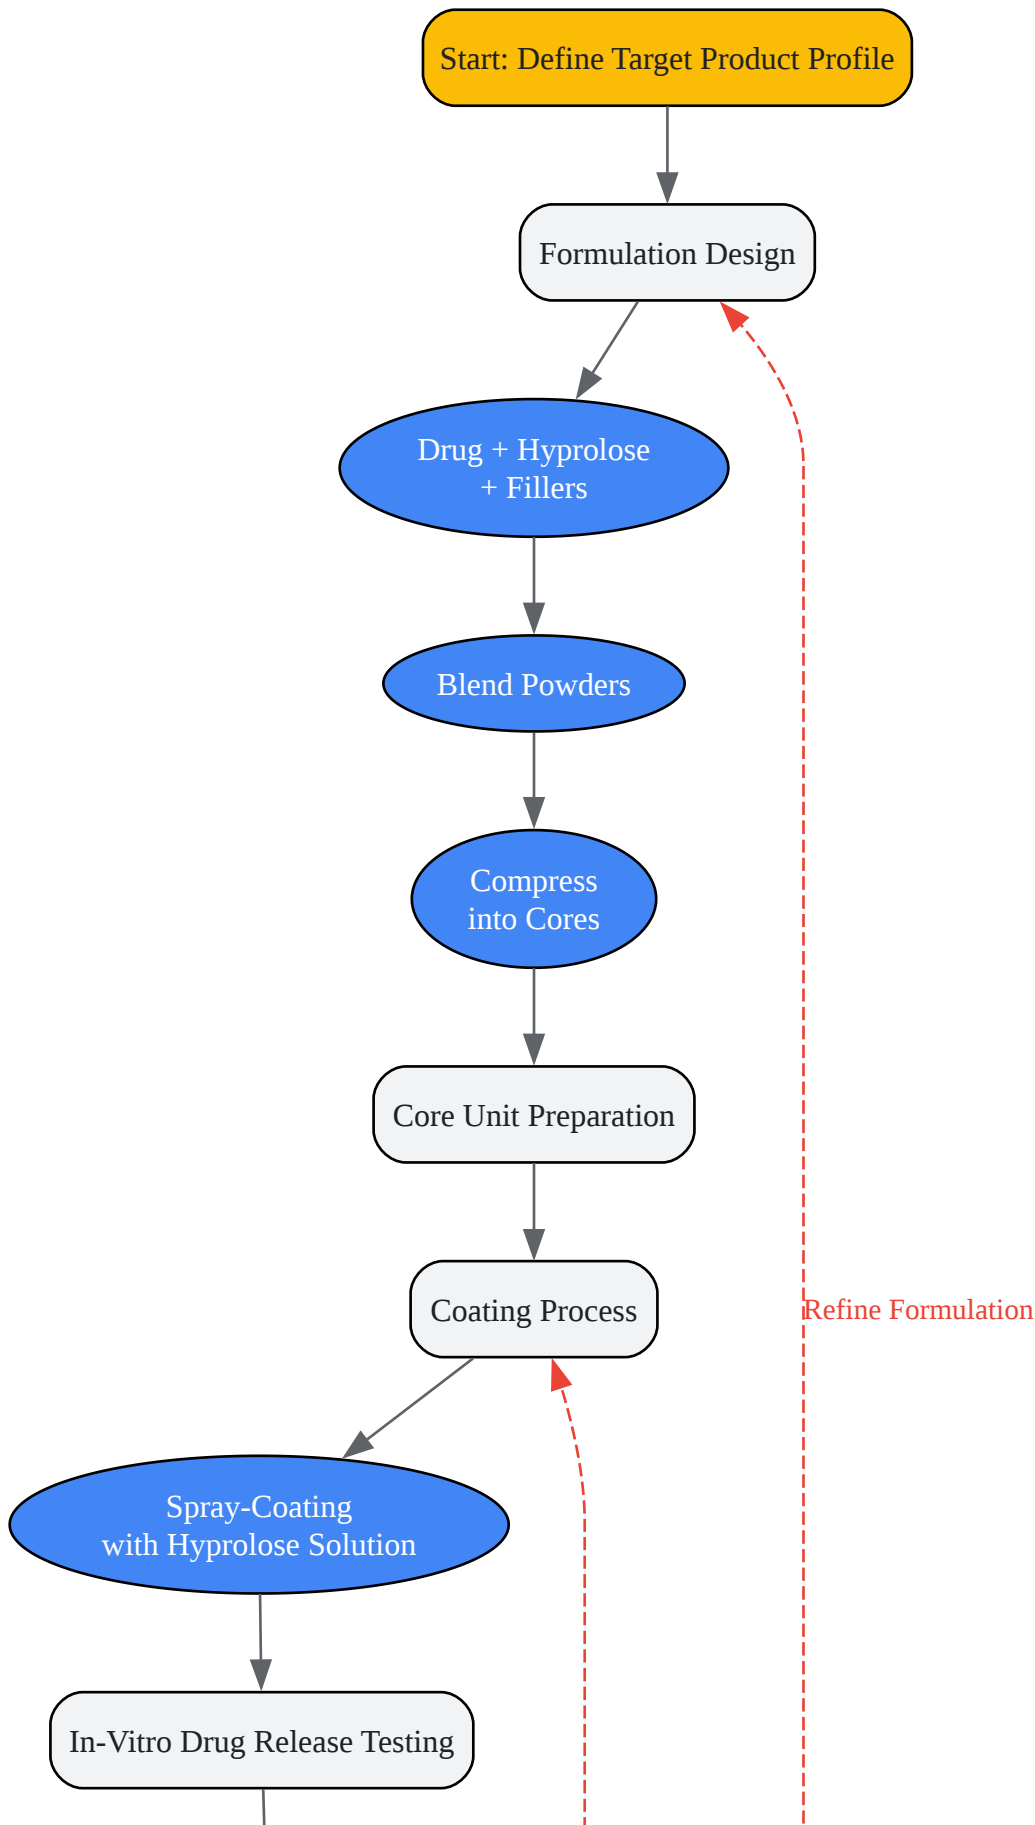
Start: Define Target Product Profile

Formulation Design

Drug + Hyprolose + Fillers

Blend Powders

Compress into Cores

Core Unit Preparation

Coating Process

Refine Formulation

Spray-Coating with Hyprolose Solution

In-Vitro Drug Release Testing